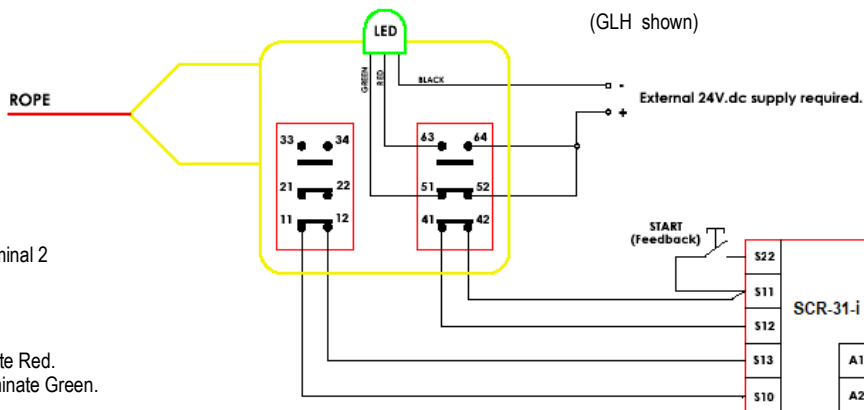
(GLH shown)

LED

GREEN

RED

BLACK

-

+

External 24V.dc supply required.

ROPE

33 34

21 22

11 12

63 64

51 52

41 42

inal 2

te Red.

inate Green.

START
(Feedback)

S22

S11

S12

S13

S10

SCR-31-i

A1

A2